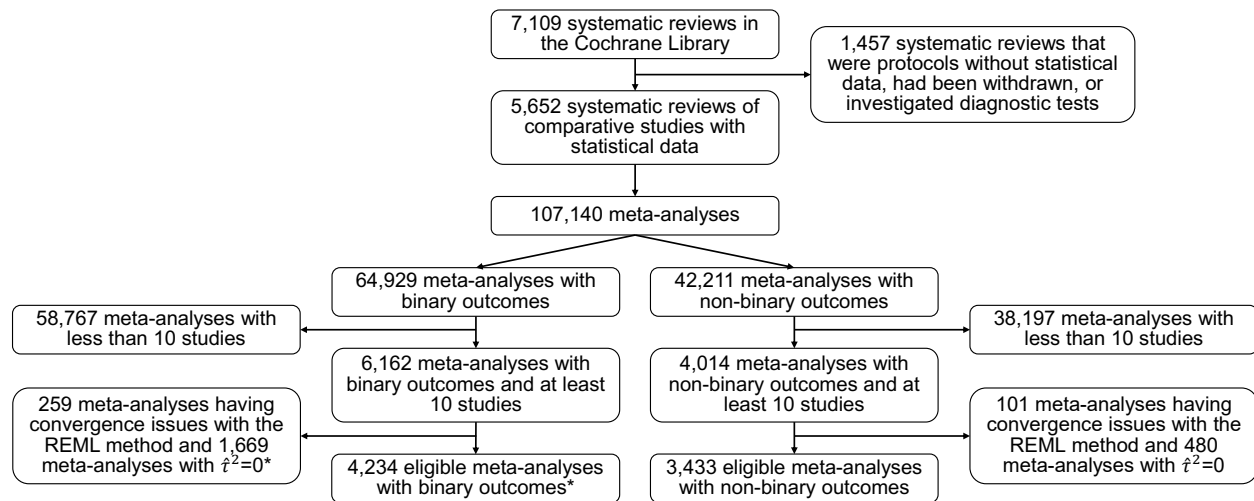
7,109 systematic reviews in the Cochrane Library

1,457 systematic reviews that were protocols without statistical data, had been withdrawn, or investigated diagnostic tests

5,652 systematic reviews of comparative studies with statistical data

107,140 meta-analyses

64,929 meta-analyses with binary outcomes

42,211 meta-analyses with non-binary outcomes

58,767 meta-analyses with less than 10 studies

6,162 meta-analyses with binary outcomes and at least 10 studies

4,014 meta-analyses with non-binary outcomes and at least 10 studies

38,197 meta-analyses with less than 10 studies

259 meta-analyses having convergence issues with the REML method and 1,669 meta-analyses with $\hat{\tau}^2$=0*

4,234 eligible meta-analyses with binary outcomes*

3,433 eligible meta-analyses with non-binary outcomes

101 meta-analyses having convergence issues with the REML method and 480 meta-analyses with $\hat{\tau}^2$=0